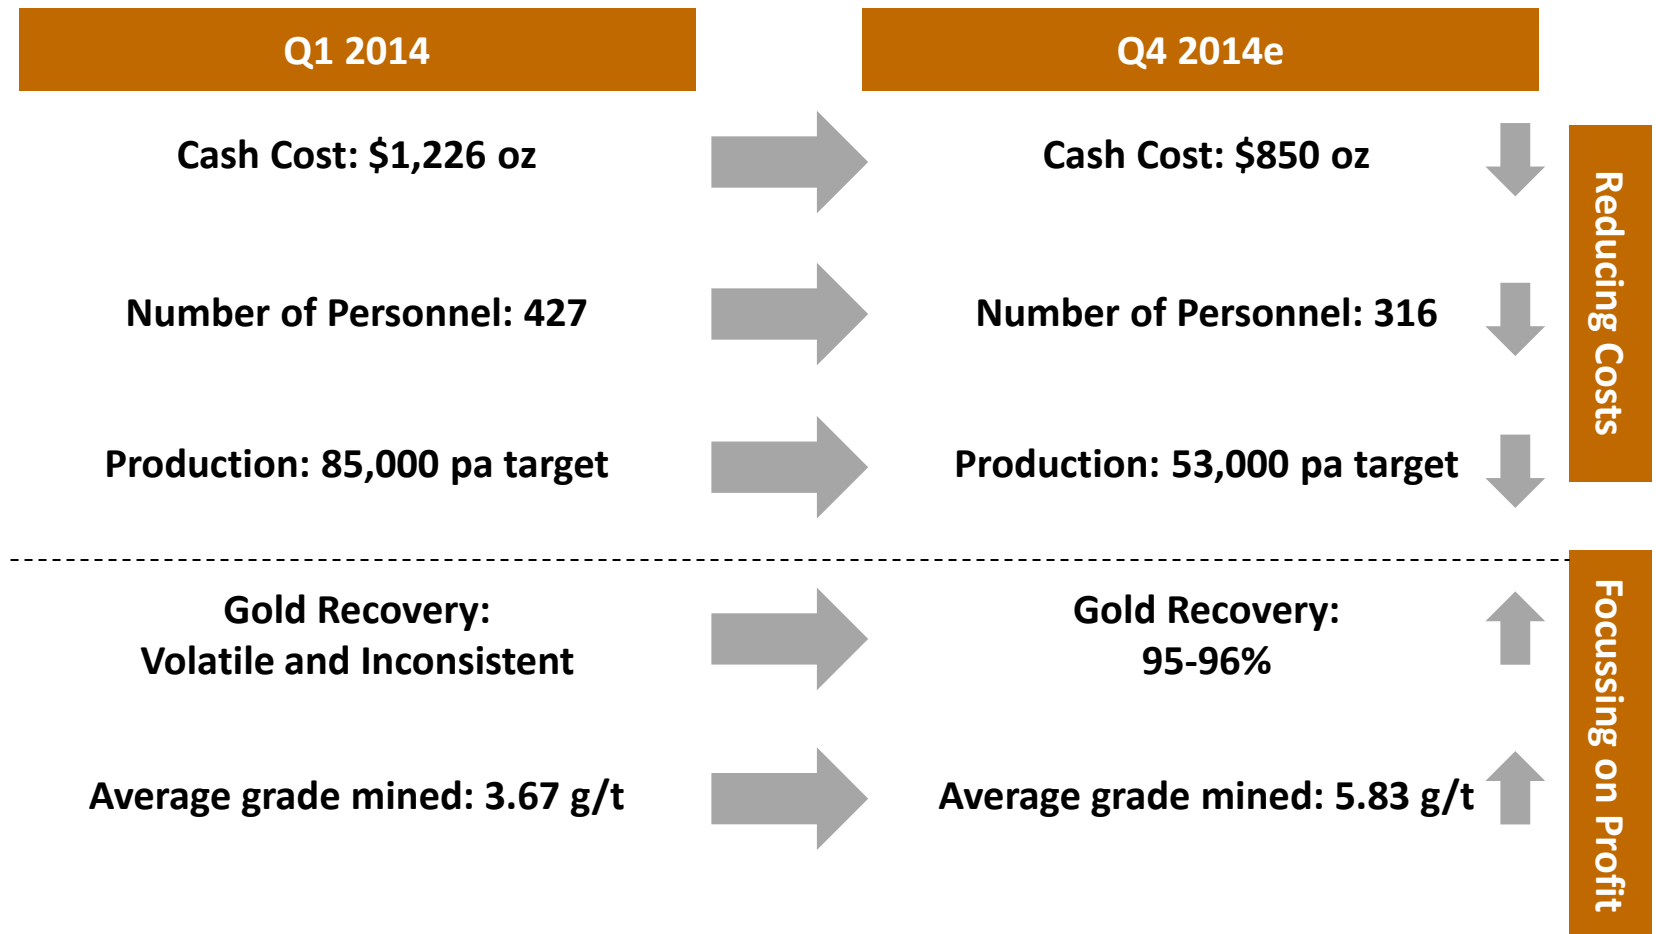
Q1 2014

Q4 2014e

Cash Cost: \$1,226 oz

Cash Cost: \$850 oz

Number of Personnel: 427

Number of Personnel: 316

Production: 85,000 pa target

Production: 53,000 pa target

Reducing Costs

Gold Recovery: Volatile and Inconsistent

Gold Recovery: 95-96%

Average grade mined: 3.67 g/t

Average grade mined: 5.83 g/t

Focussing on Profit